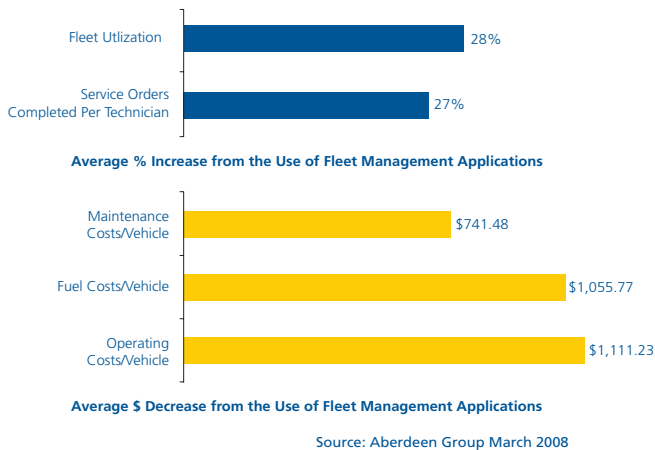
Fleet Utlization 28%

Service Orders Completed Per Technician 27%

Average % Increase from the Use of Fleet Management Applications

Maintenance Costs/Vehicle $741.48

Fuel Costs/Vehicle $1,055.77

Operating Costs/Vehicle $1,111.23

Average $ Decrease from the Use of Fleet Management Applications

Source: Aberdeen Group March 2008